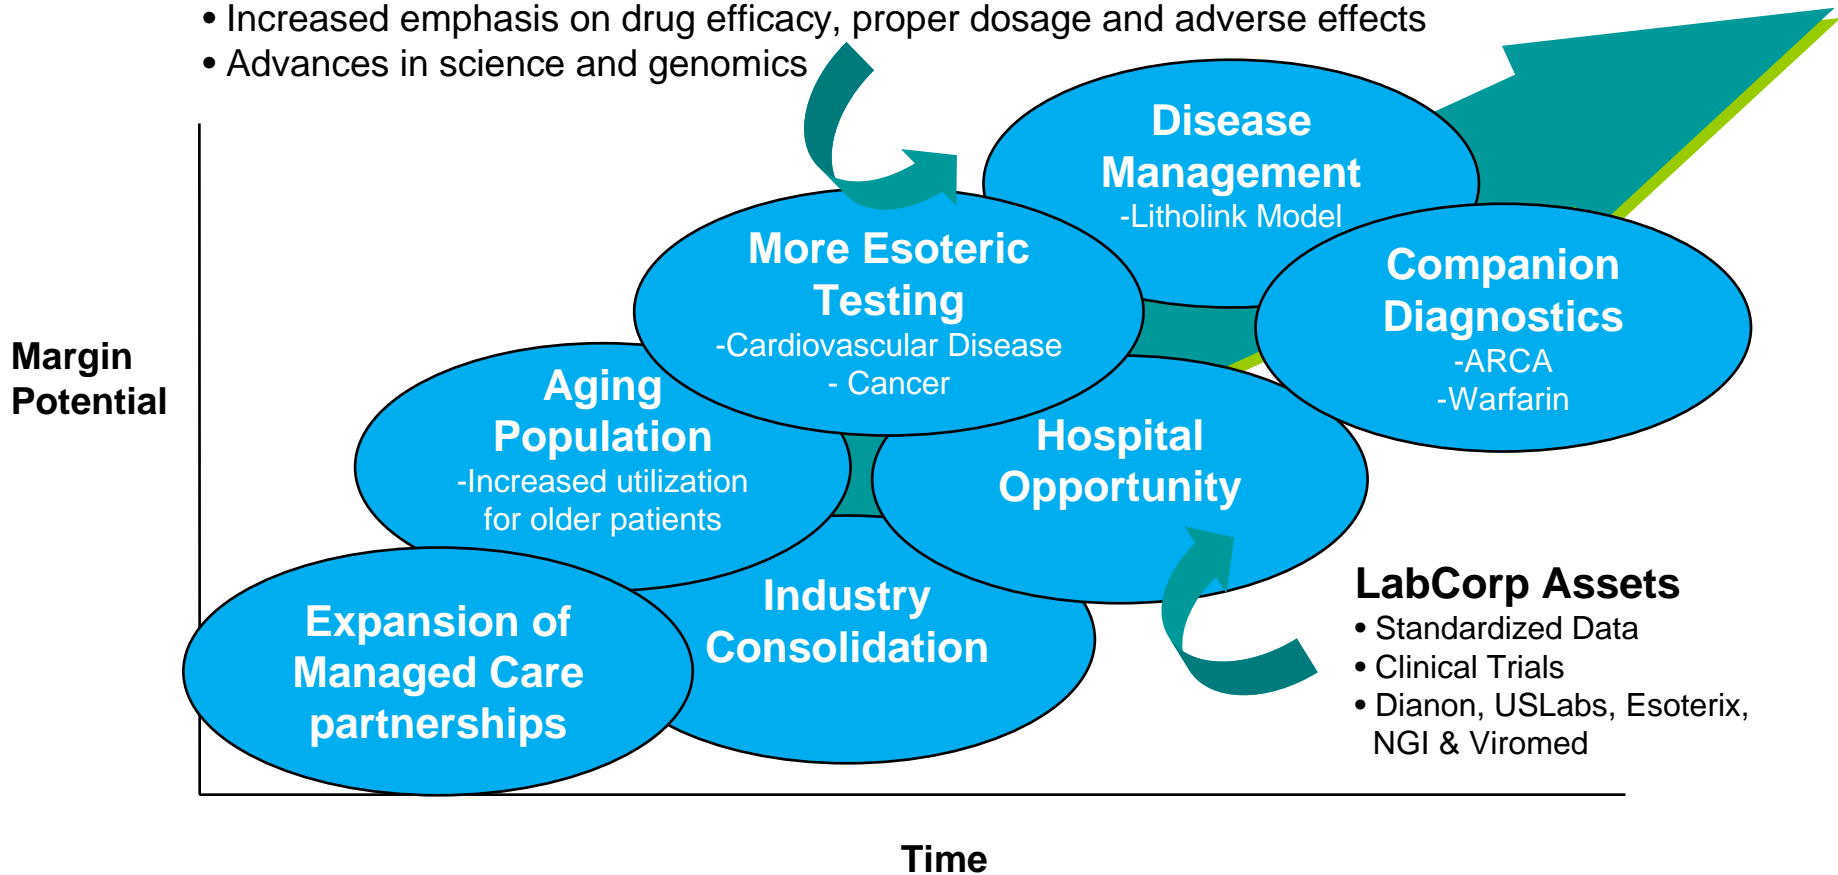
• Increased emphasis on drug efficacy, proper dosage and adverse effects
• Advances in science and genomics

Disease Management
-Litholink Model

More Esoteric Testing
-Cardiovascular Disease
- Cancer

Companion Diagnostics
-ARCA
-Warfarin

Aging Population
-Increased utilization for older patients

Hospital Opportunity

Margin Potential

Expansion of Managed Care partnerships

Industry Consolidation

LabCorp Assets
• Standardized Data
• Clinical Trials
• Dianon, USLabs, Esoterix, NGI & Viromed

Time